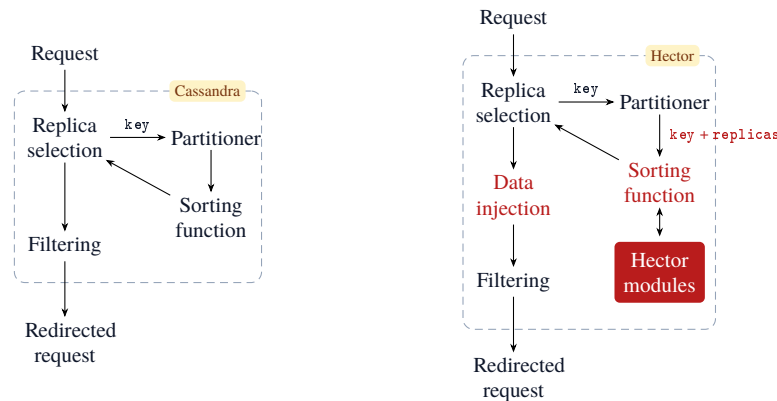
Request

Cassandra

Replica selection

key

Partitioner

Sorting function

Filtering

Redirected request

Request

Hector

Replica selection

key

Partitioner

key + replicas

Data injection

Sorting function

Hector modules

Filtering

Redirected request